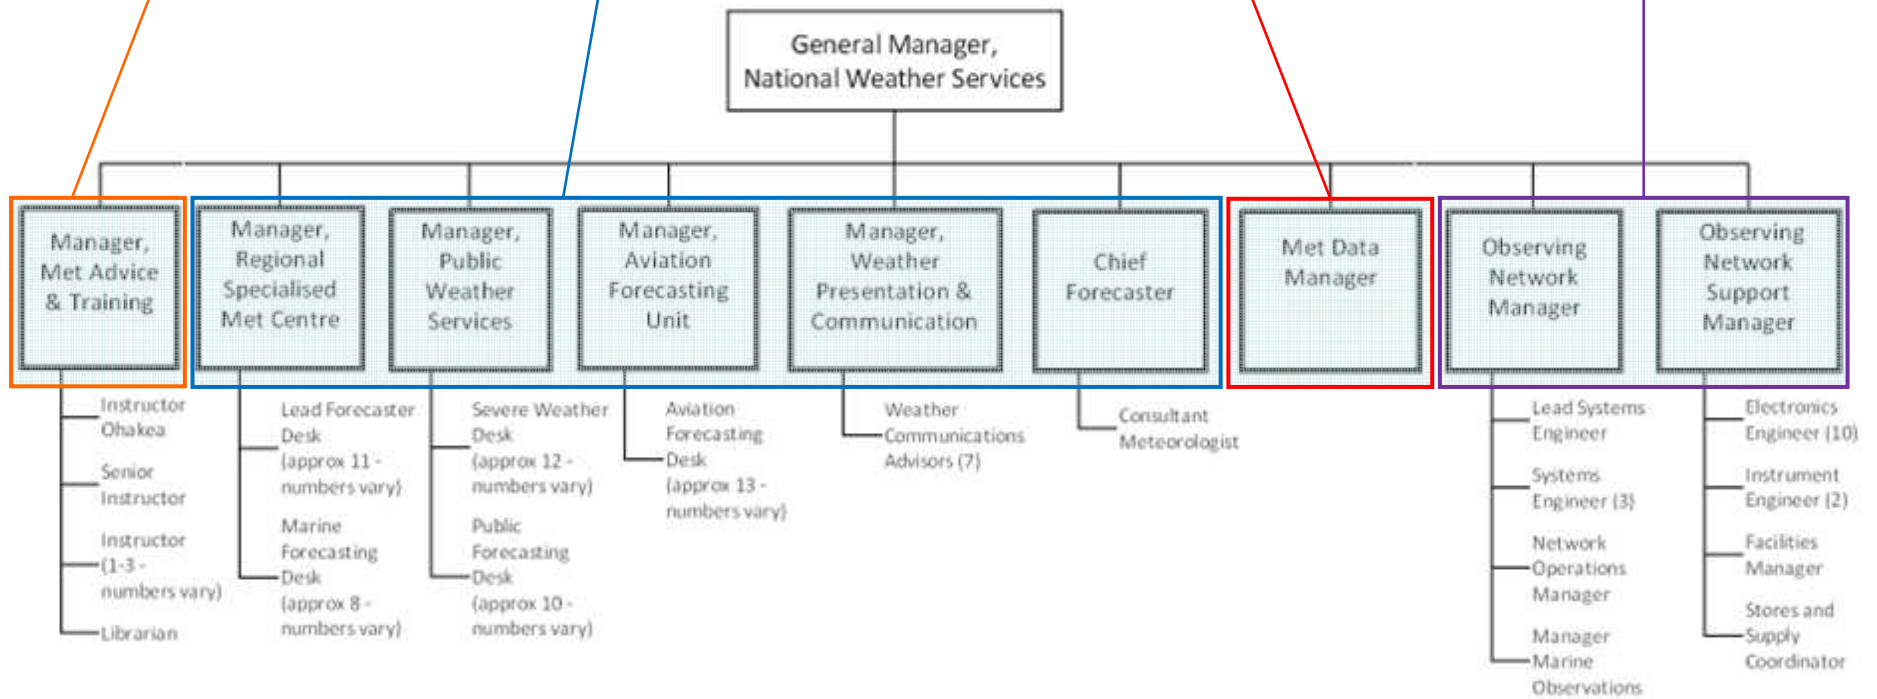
General Manager, National Weather Services

Manager, Met Advice & Training

Instructor Ohakea

Senior Instructor

Instructor (1-3 - numbers vary)

Librarian

Manager, Regional Specialised Met Centre

Lead Forecaster Desk (approx 11 - numbers vary)

Marine Forecasting Desk (approx 8 - numbers vary)

Manager, Public Weather Services

Severe Weather Desk (approx 12 - numbers vary)

Public Forecasting Desk (approx 10 - numbers vary)

Manager, Aviation Forecasting Unit

Aviation Forecasting Desk (approx 13 - numbers vary)

Manager, Weather Presentation & Communication

Weather Communications Advisors (7)

Chief Forecaster

Consultant Meteorologist

Met Data Manager

Observing Network Manager

Lead Systems Engineer

Systems Engineer (3)

Network Operations Manager

Manager Marine Observations

Observing Network Support Manager

Electronics Engineer (10)

Instrument Engineer (2)

Facilities Manager

Stores and Supply Coordinator